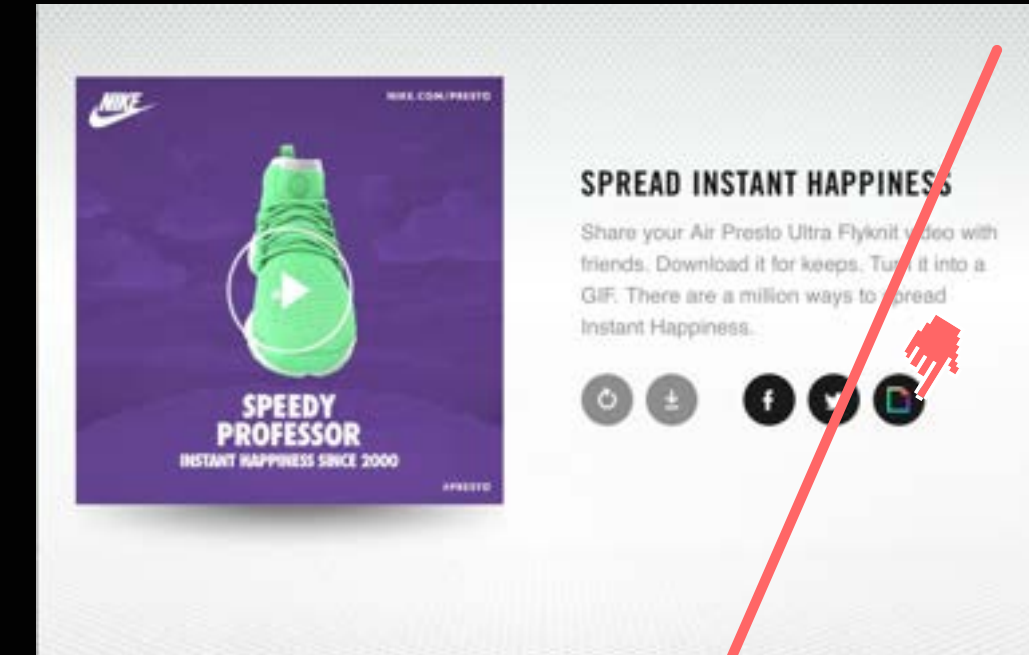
NIKE

NIKE.COM/PRESTO

SPEEDY PROFESSOR

INSTANT HAPPINESS SINCE 2000

#PRESTO

SPREAD INSTANT HAPPINESS

Share your Air Presto Ultra Flyknit video with friends. Download it for keeps. Turn it into a GIF. There are a million ways to spread Instant Happiness.